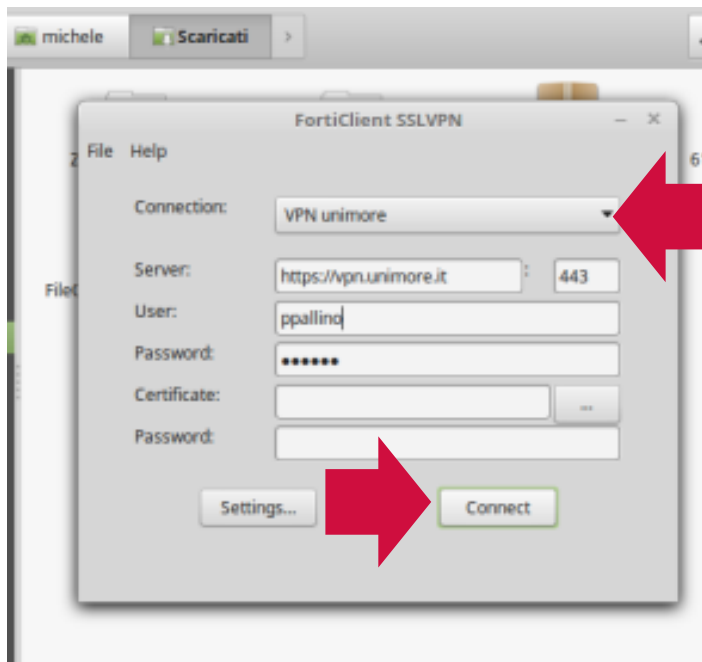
michele
Scaricati
>

FortiClient SSLVPN
– ×
File Help

Connection: VPN unimore
Server: https://vpn.unimore.it : 443
User: ppallino
Password: ••••••
Certificate: ...
Password:

Settings...
Connect

FileO
6\
Z